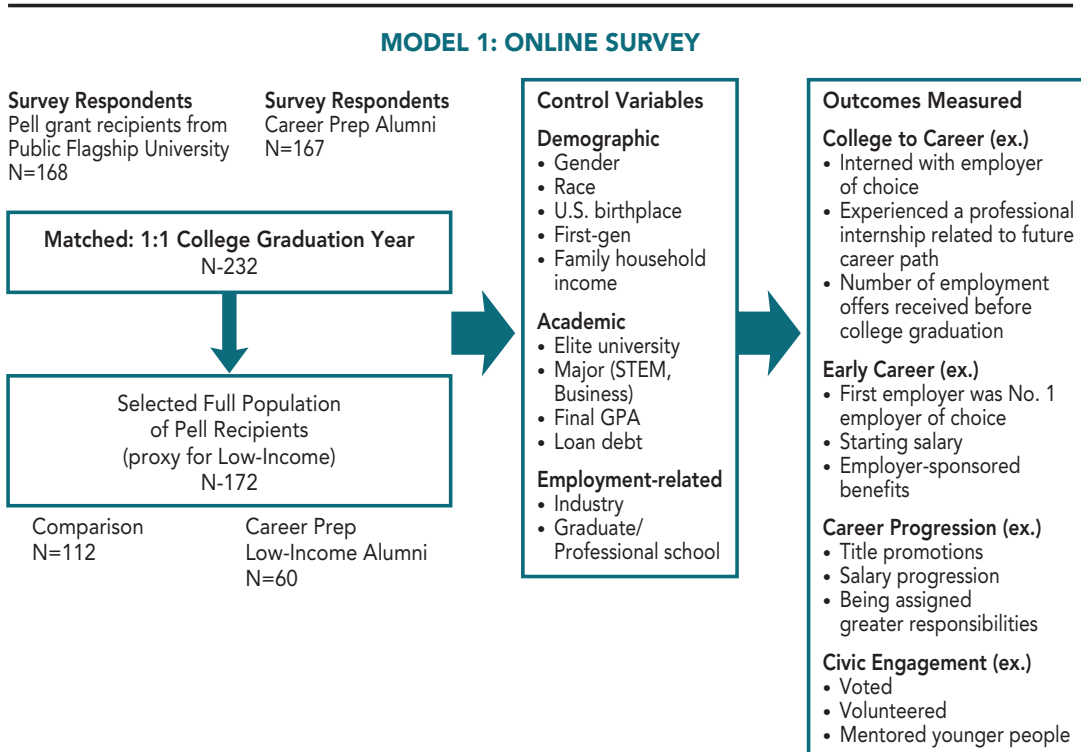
MODEL 1: ONLINE SURVEY

Survey Respondents
Pell grant recipients from Public Flagship University
N=168

Survey Respondents
Career Prep Alumni
N=167

Matched: 1:1 College Graduation Year
N-232

Selected Full Population of Pell Recipients (proxy for Low-Income)
N-172

Comparison
N=112

Career Prep Low-Income Alumni
N=60

Control Variables

Demographic
• Gender
• Race
• U.S. birthplace
• First-gen
• Family household income

Academic
• Elite university
• Major (STEM, Business)
• Final GPA
• Loan debt

Employment-related
• Industry
• Graduate/ Professional school

Outcomes Measured

College to Career (ex.)
• Interned with employer of choice
• Experienced a professional internship related to future career path
• Number of employment offers received before college graduation

Early Career (ex.)
• First employer was No. 1 employer of choice
• Starting salary
• Employer-sponsored benefits

Career Progression (ex.)
• Title promotions
• Salary progression
• Being assigned greater responsibilities

Civic Engagement (ex.)
• Voted
• Volunteered
• Mentored younger people